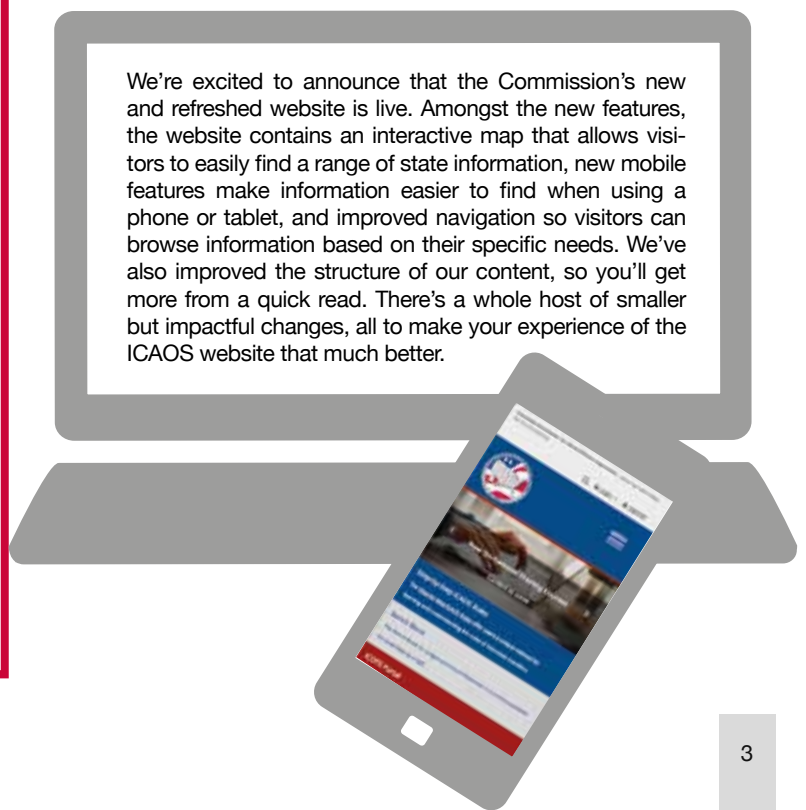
We're excited to announce that the Commission's new and refreshed website is live. Amongst the new features, the website contains an interactive map that allows visitors to easily find a range of state information, new mobile features make information easier to find when using a phone or tablet, and improved navigation so visitors can browse information based on their specific needs. We've also improved the structure of our content, so you'll get more from a quick read. There's a whole host of smaller but impactful changes, all to make your experience of the ICAOS website that much better.

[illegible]

ICOTS Portal

3